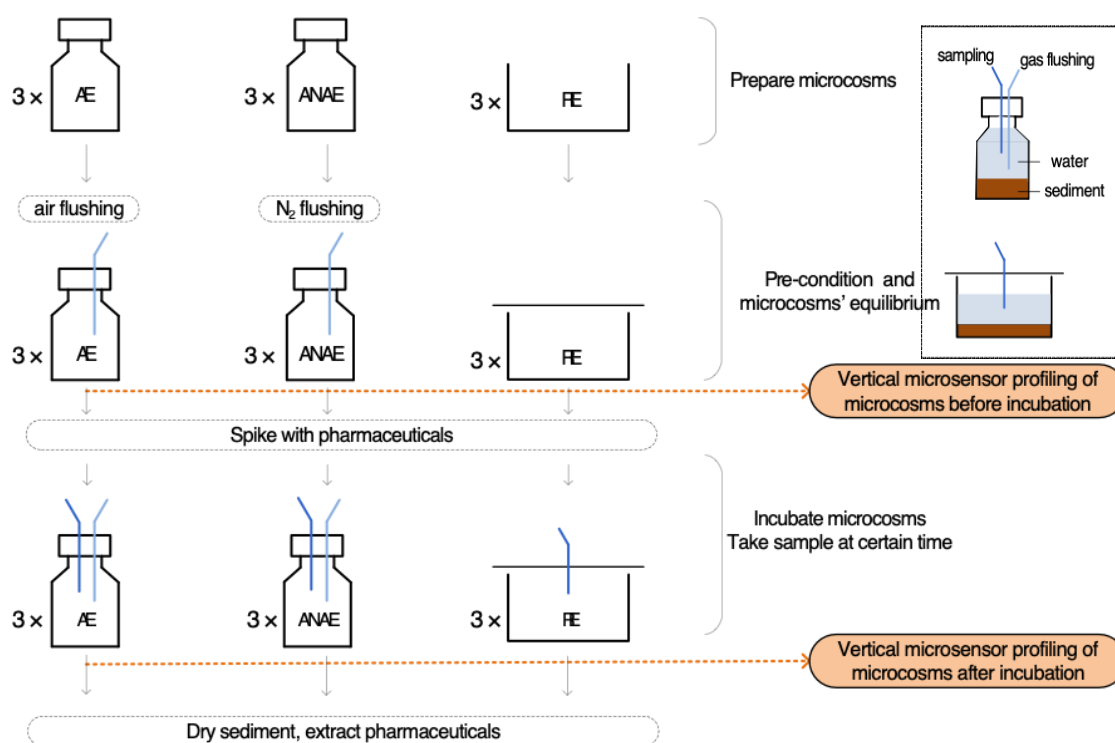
3 × AE

3 × ANAE

3 × RE

Prepare microcosms

sampling

gas flushing

water

sediment

air flushing

$N_2$ flushing

3 × AE

3 × ANAE

3 × RE

Pre-condition and microcosms' equilibrium

Vertical microsensor profiling of microcosms before incubation

Spike with pharmaceuticals

3 × AE

3 × ANAE

3 × RE

Incubate microcosms
Take sample at certain time

Vertical microsensor profiling of microcosms after incubation

Dry sediment, extract pharmaceuticals